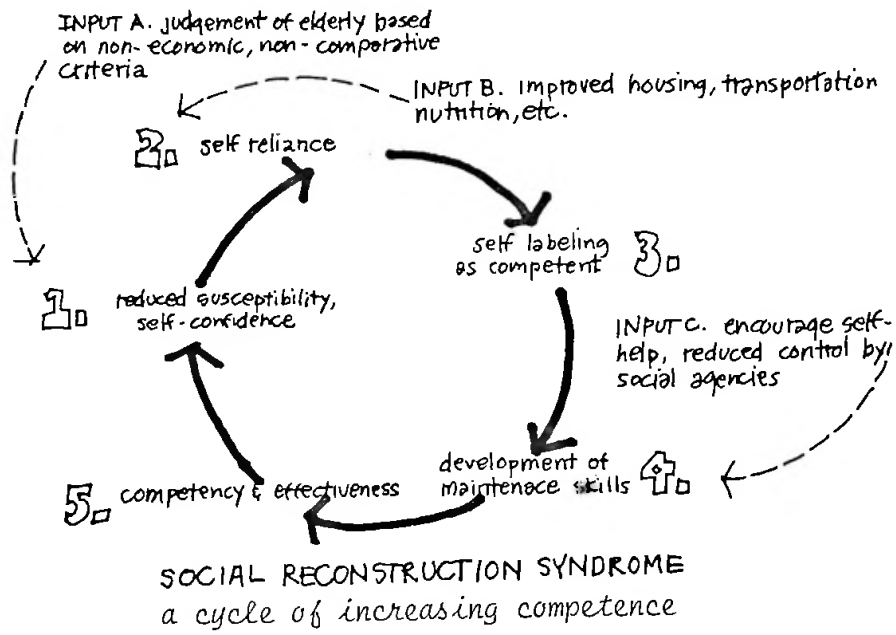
INPUT A. judgement of elderly based on non-economic, non-comparative criteria

INPUT B. improved housing, transportation nutrition, etc.

2. self reliance

3. self labeling as competent

INPUT C. encourage self-help, reduced control by social agencies

1. reduced susceptibility, self-confidence

4. development of maintenace skills

5. competency & effectiveness

SOCIAL RECONSTRUCTION SYNDROME
a cycle of increasing competence